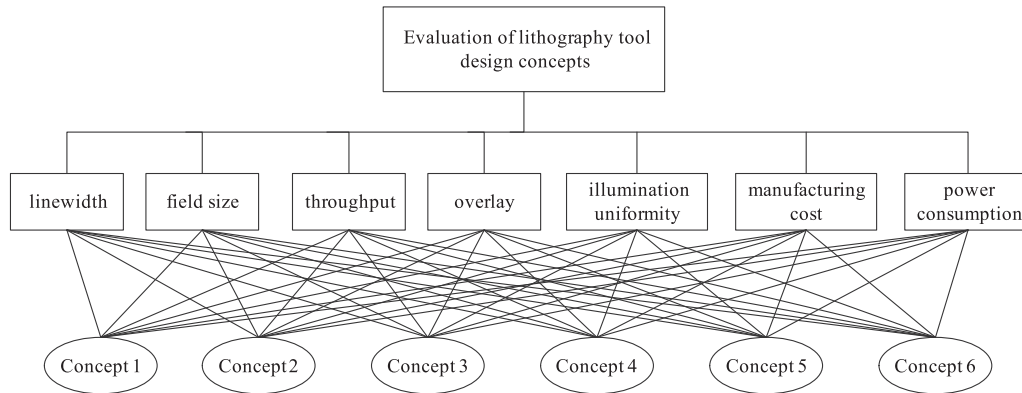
Evaluation of lithography tool design concepts

linewidth

field size

throughput

overlay

illumination uniformity

manufacturing cost

power consumption

Concept 1

Concept 2

Concept 3

Concept 4

Concept 5

Concept 6